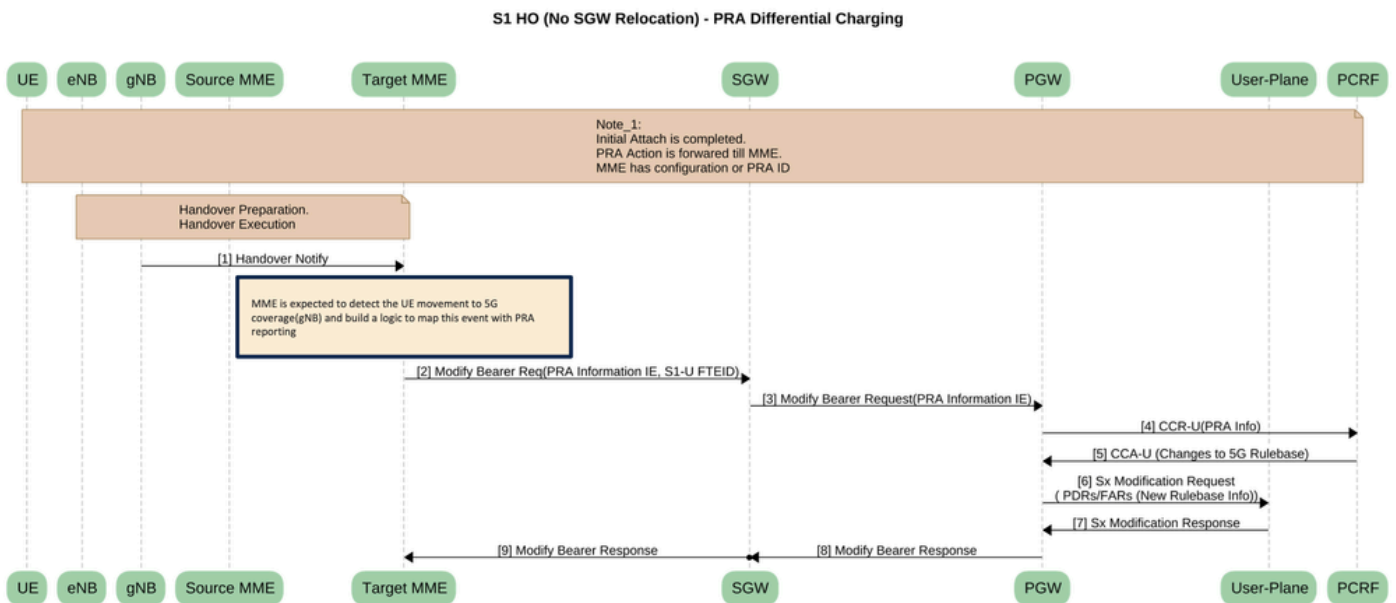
S1 HO (No SGW Relocation) - PRA Differential Charging

UE eNB gNB Source MME Target MME SGW PGW User-Plane PCRF

Note_1:
Initial Attach is completed.
PRA Action is forwarded till MME.
MME has configuration or PRA ID

Handover Preparation.
Handover Execution

[1] Handover Notify

MME is expected to detect the UE movement to 5G coverage(gNB) and build a logic to map this event with PRA reporting

[2] Modify Bearer Req(PRA Information IE, S1-U FTEID)

[3] Modify Bearer Request(PRA Information IE)

[4] CCR-U(PRA Info)

[5] CCA-U (Changes to 5G Rulebase)

[6] Sx Modification Request
( PDRs/FARs (New Rulebase Info))

[7] Sx Modification Response

[9] Modify Bearer Response

[8] Modify Bearer Response

UE eNB gNB Source MME Target MME SGW PGW User-Plane PCRF